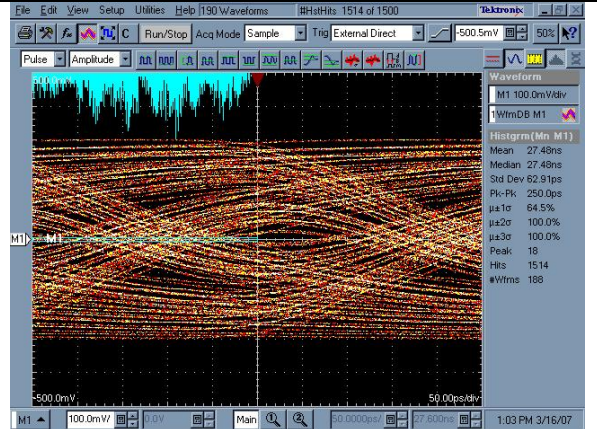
File Edit View Setup Utilities Help 190 Waveforms #HstHits 1514 of 1500 Tektronix

C Run/Stop Acq Mode Sample Trig External Direct -500.5mV 50%

Pulse Amplitude

M1

-500.0mV

50.00ps/div

Waveform
M1 100.0mV/div
1 WfmDB M1

Histgrm(Mn M1)
Mean 27.48ns
Median 27.48ns
Std Dev 62.91ps
Pk-Pk 250.0ps
μ±1σ 64.5%
μ±2σ 100.0%
μ±3σ 100.0%
Peak 18
Hits 1514
#Wfms 188

M1 100.0mV 0.0V Main 50.0000ps/ 27.600ns 1:03 PM 3/16/07